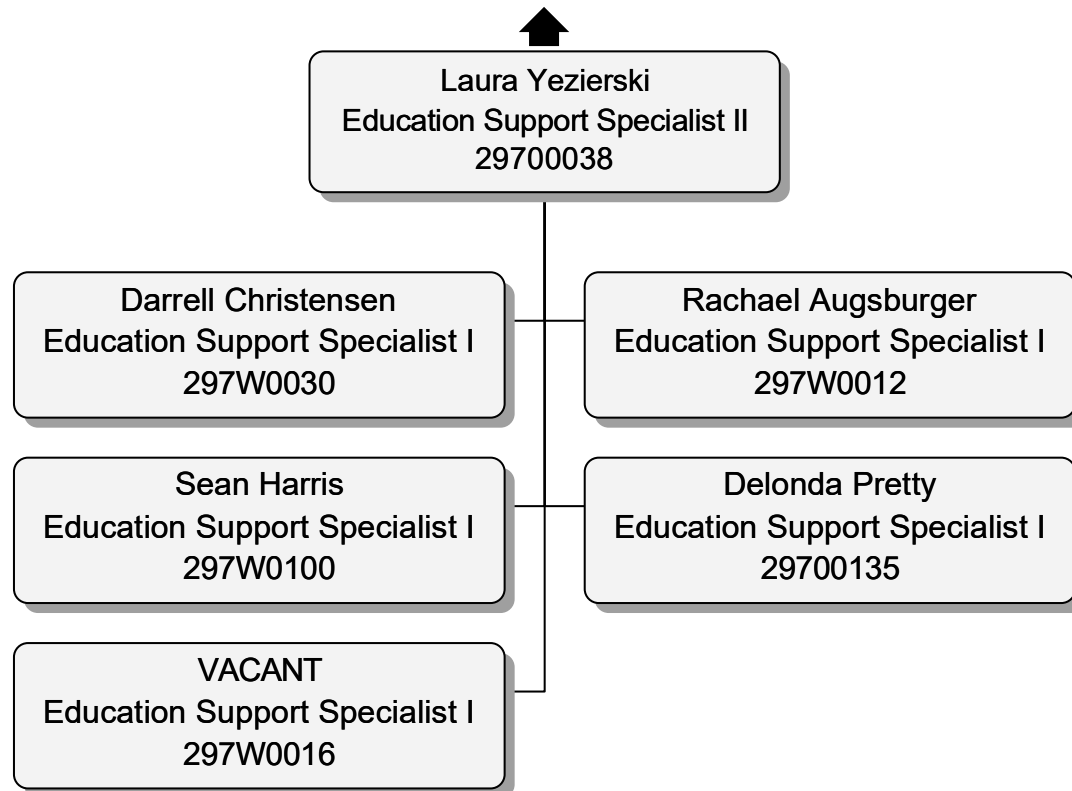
Laura Yezierski
Education Support Specialist II
29700038

Darrell Christensen
Education Support Specialist I
297W0030

Rachael Augsburger
Education Support Specialist I
297W0012

Sean Harris
Education Support Specialist I
297W0100

Delonda Pretty
Education Support Specialist I
29700135

VACANT
Education Support Specialist I
297W0016